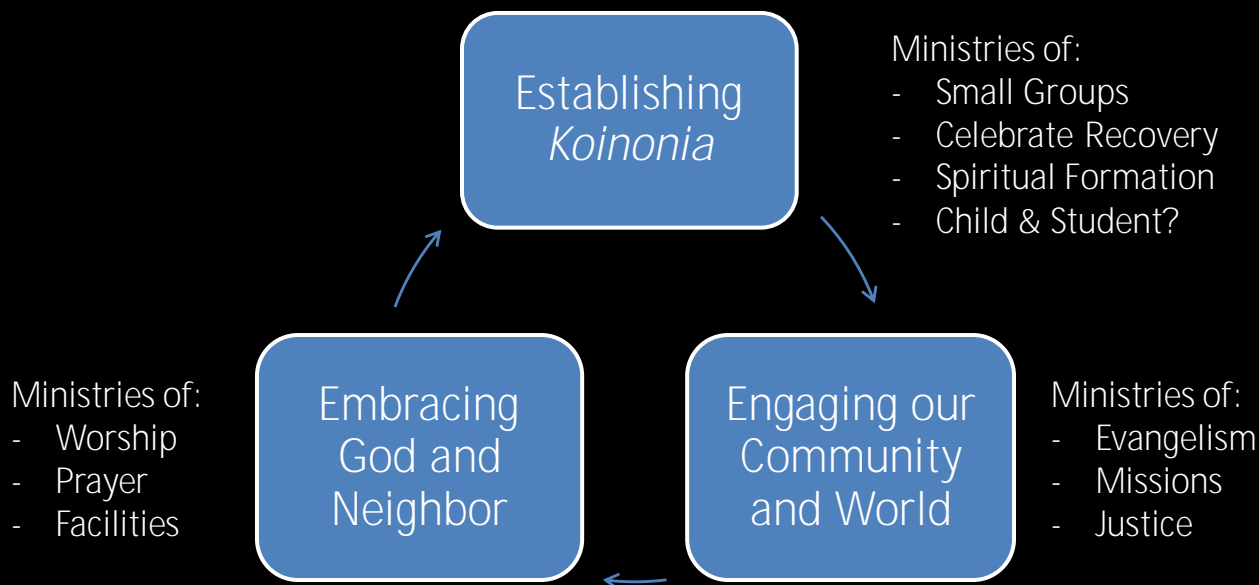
Establishing *Koinonia*

Ministries of:
- Small Groups
- Celebrate Recovery
- Spiritual Formation
- Child & Student?

Ministries of:
- Worship
- Prayer
- Facilities

Embracing God and Neighbor

Engaging our Community and World

Ministries of:
- Evangelism
- Missions
- Justice